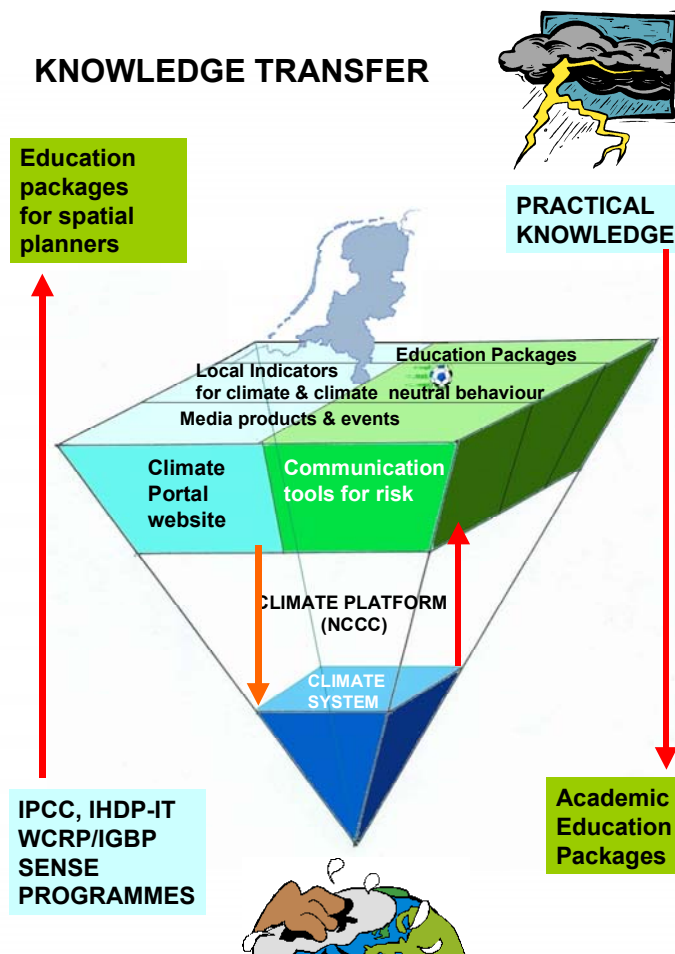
KNOWLEDGE TRANSFER

Education packages for spatial planners

PRACTICAL KNOWLEDGE

Education Packages

Local Indicators for climate & climate neutral behaviour

Media products & events

Climate Portal website

Communication tools for risk

CLIMATE PLATFORM (NCCC)

CLIMATE SYSTEM

IPCC, IHDP-IT WCRP/IGBP SENSE PROGRAMMES

Academic Education Packages